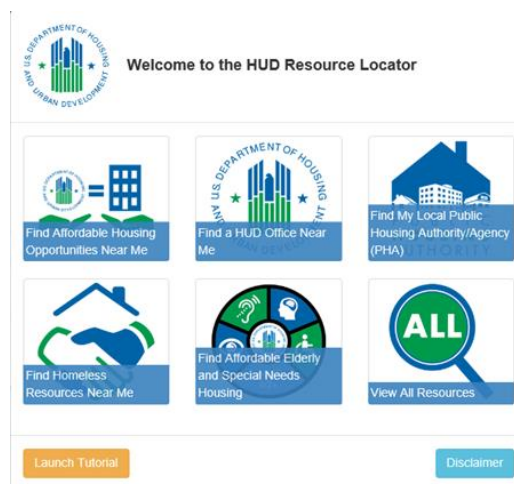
U.S. DEPARTMENT OF HOUSING AND URBAN DEVELOPMENT

Welcome to the HUD Resource Locator

Find Affordable Housing Opportunities Near Me

U.S. DEPARTMENT OF HOUSING AND URBAN DEVELOPMENT

Find a HUD Office Near Me

Find My Local Public Housing Authority/Agency (PHA)

AUTHORITY

Find Homeless Resources Near Me

Find Affordable Elderly and Special Needs Housing

ALL

View All Resources

Launch Tutorial

Disclaimer